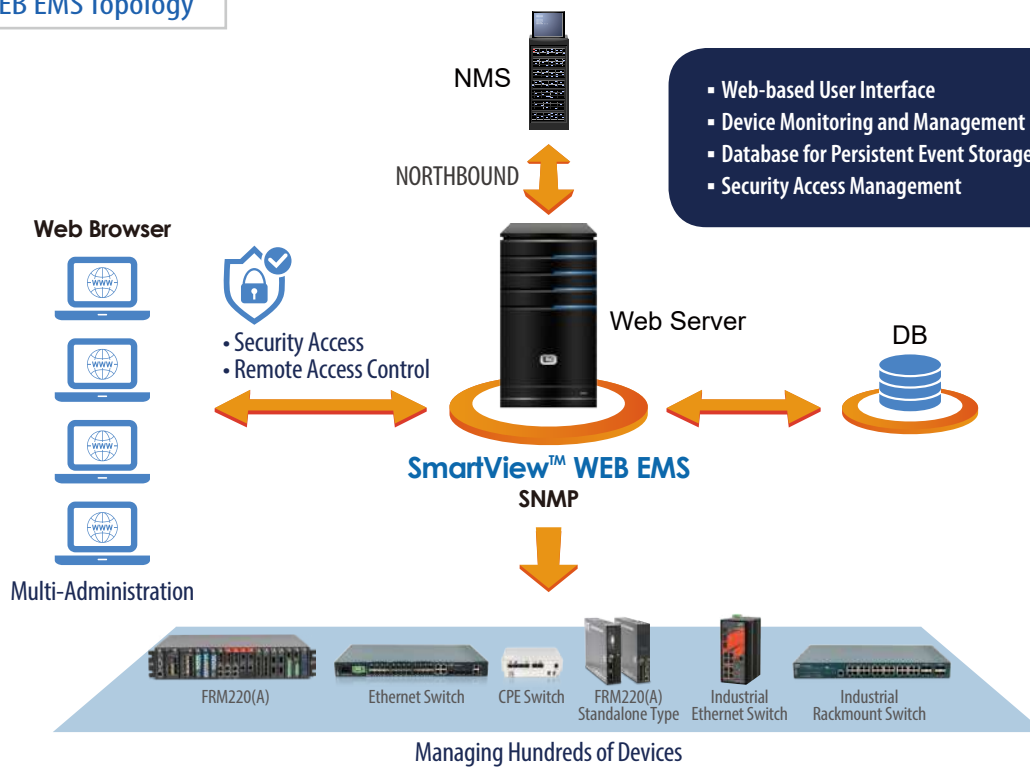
EB EMS Topology

NMS

NORTHBOUND

▪ Web-based User Interface
▪ Device Monitoring and Management
▪ Database for Persistent Event Storage
▪ Security Access Management

Web Browser

www
www
www
www

Multi-Administration

• Security Access
• Remote Access Control

Web Server

DB

SmartView™ WEB EMS
SNMP

FRM220(A)
Ethernet Switch
CPE Switch
FRM220(A) Standalone Type
Industrial Ethernet Switch
Industrial Rackmount Switch

Managing Hundreds of Devices